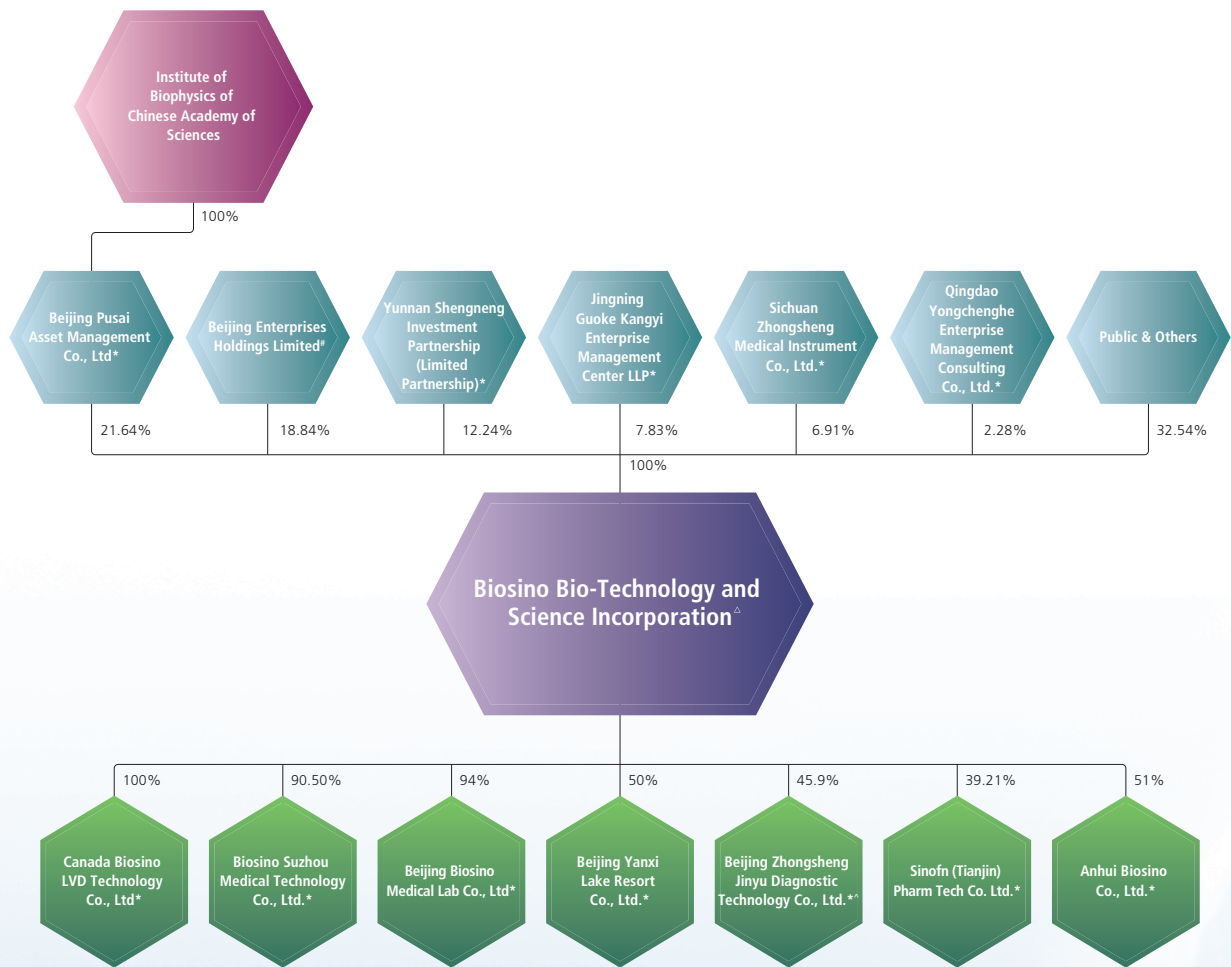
Institute of Biophysics of Chinese Academy of Sciences

100%

Beijing Pusai Asset Management Co., Ltd*

Beijing Enterprises Holdings Limited#

Yunnan Shengneng Investment Partnership (Limited Partnership)*

Jingning Guoke Kangyi Enterprise Management Center LLP*

Sichuan Zhongsheng Medical Instrument Co., Ltd.*

Qingdao Yongchenghe Enterprise Management Consulting Co., Ltd.*

Public & Others

21.64%

18.84%

12.24%

7.83%

6.91%

2.28%

32.54%

100%

Biosino Bio-Technology and Science Incorporation$^{\triangle}$

100%

90.50%

94%

50%

45.9%

39.21%

51%

Canada Biosino LVD Technology Co., Ltd*

Biosino Suzhou Medical Technology Co., Ltd.*

Beijing Biosino Medical Lab Co., Ltd*

Beijing Yanxi Lake Resort Co., Ltd.*

Beijing Zhongsheng Jinyu Diagnostic Technology Co., Ltd.*^

Sinofn (Tianjin) Pharm Tech Co. Ltd.*

Anhui Biosino Co., Ltd.*